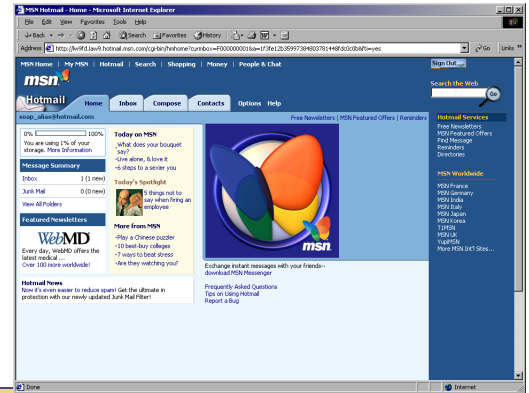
MSN Hotmail - Home - Microsoft Internet Explorer

File Edit View Favorites Tools Help

Back Search Favorites History

Address http://lw9fd.law9.hotmail.msn.com/cgi-bin/hmhome?curmbox=F000000001&a=1f3fe12b359973848037814​48fd0c0b8f0=yes Go Links

MSN Home | My MSN | Hotmail | Search | Shopping | Money | People & Chat

Sign Out

msn

Search the Web

Go

Hotmail Home Inbox Compose Contacts Options Help

soap_alias@hotmail.com

Free Newsletters | MSN Featured Offers | Reminders

0% 100%

You are using 1% of your storage. More Information

Message Summary

| | |
|---|---|
| Inbox | 1 (1 new) |
| Junk Mail | 0 (0 new) |

View All Folders

Featured Newsletters

WebMD

Every day, WebMD offers the latest medical ...

Over 100 more worldwide!

Hotmail News

Now it's even easier to reduce spam! Get the ultimate in protection with our newly updated Junk Mail Filter!

Today on MSN

-What does your bouquet say?

-Live alone, & love it

-6 steps to a sexier you

Today's Spotlight

5 things not to say when firing an employee

More from MSN

-Play a Chinese puzzler

-10 best-buy colleges

-7 ways to beat stress

-Are they watching you?

msn

Exchange instant messages with your friends--download MSN Messenger

Frequently Asked Questions

Tips on Using Hotmail

Report a Bug

Hotmail Services

Free Newsletters

MSN Featured Offers

Find Message

Reminders

Directories

MSN Worldwide

MSN France

MSN Germany

MSN India

MSN Italy

MSN Japan

MSN Korea

T1MSN

MSN UK

YupiMSN

More MSN Int'l Sites...

Done

Internet